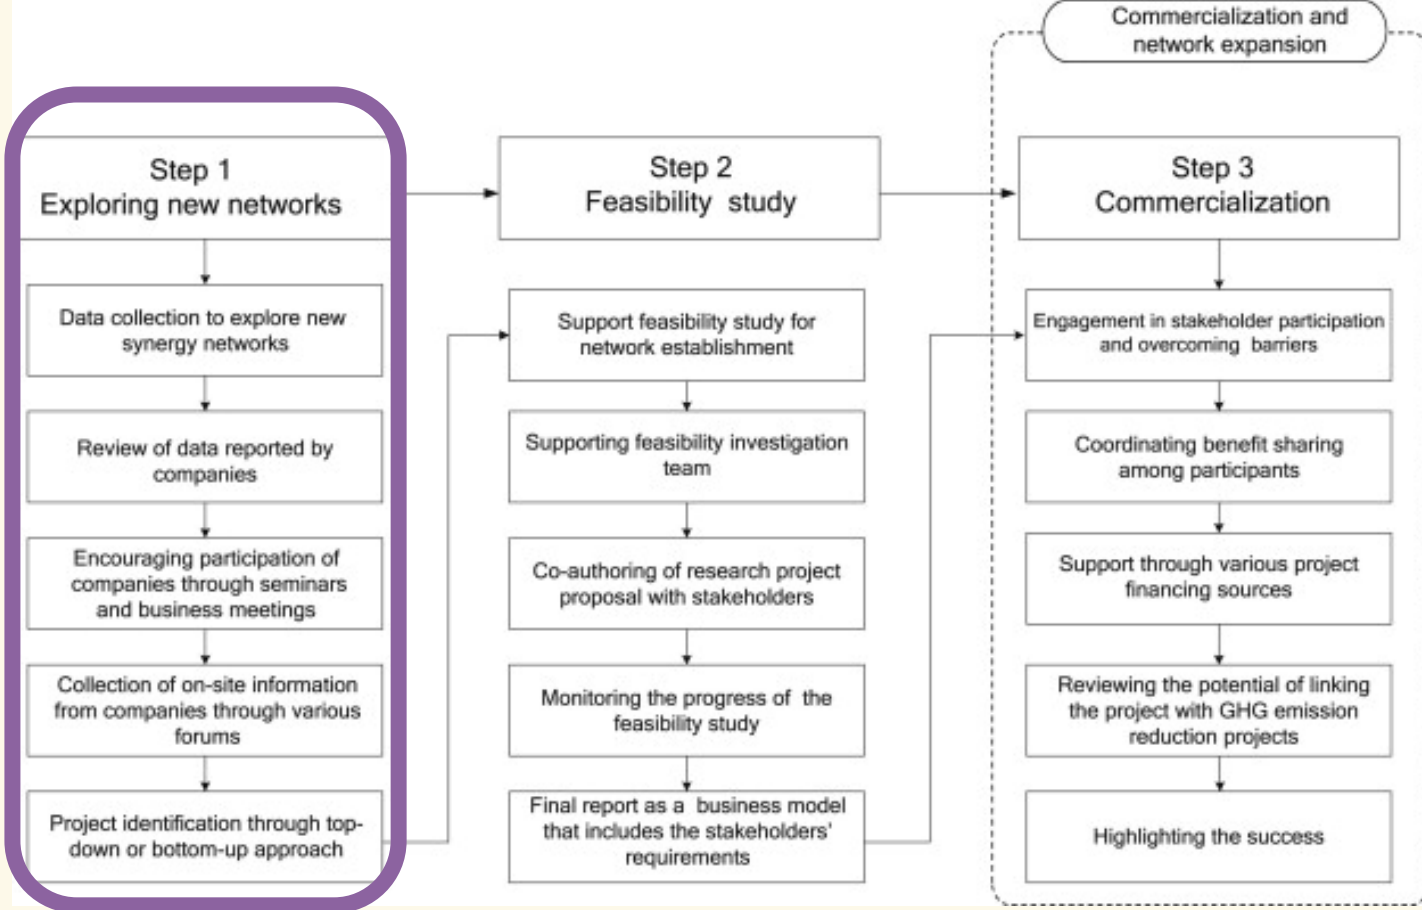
Commercialization and network expansion

Step 1
Exploring new networks

Data collection to explore new synergy networks

Review of data reported by companies

Encouraging participation of companies through seminars and business meetings

Collection of on-site information from companies through various forums

Project identification through top-down or bottom-up approach

Step 2
Feasibility study

Support feasibility study for network establishment

Supporting feasibility investigation team

Co-authoring of research project proposal with stakeholders

Monitoring the progress of the feasibility study

Final report as a business model that includes the stakeholders' requirements

Step 3
Commercialization

Engagement in stakeholder participation and overcoming barriers

Coordinating benefit sharing among participants

Support through various project financing sources

Reviewing the potential of linking the project with GHG emission reduction projects

Highlighting the success